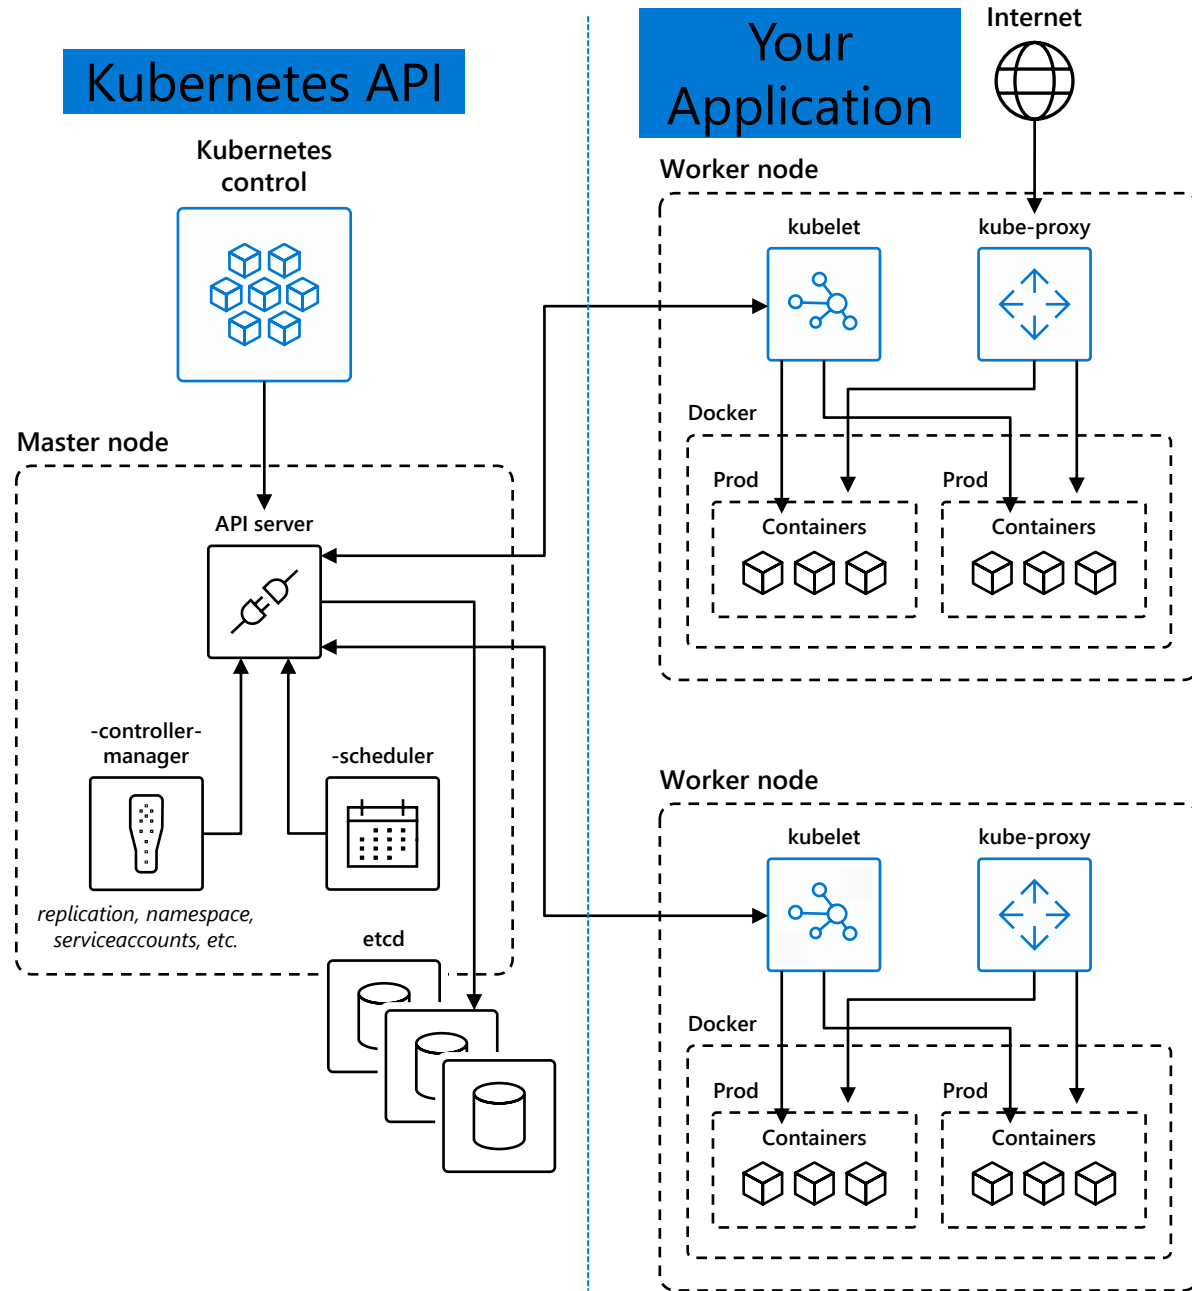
Kubernetes API

Kubernetes control

Master node

API server

-controller-manager

-scheduler

replication, namespace, serviceaccounts, etc.

etcd

Your Application

Internet

Worker node

kubelet

kube-proxy

Docker

Prod

Containers

Prod

Containers

Worker node

kubelet

kube-proxy

Docker

Prod

Containers

Prod

Containers